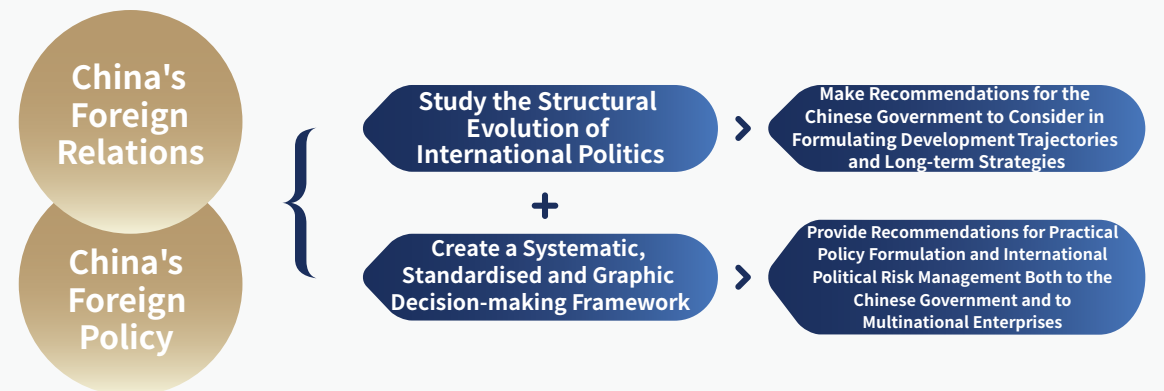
China's Foreign Relations

China's Foreign Policy

Study the Structural Evolution of International Politics

Make Recommendations for the Chinese Government to Consider in Formulating Development Trajectories and Long-term Strategies

+

Create a Systematic, Standardised and Graphic Decision-making Framework

Provide Recommendations for Practical Policy Formulation and International Political Risk Management Both to the Chinese Government and to Multinational Enterprises